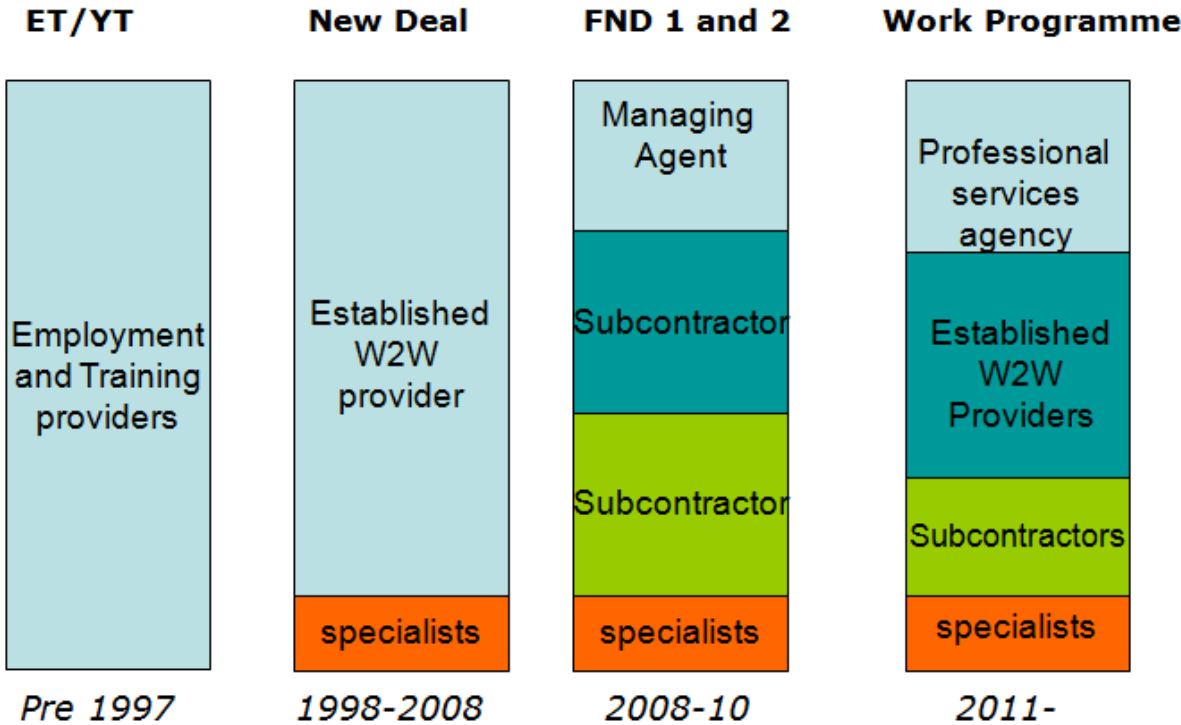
ET/YT

Employment and Training providers

Pre 1997

New Deal

Established W2W provider

specialists

1998-2008

FND 1 and 2

Managing Agent

Subcontractor

Subcontractor

specialists

2008-10

Work Programme

Professional services agency

Established W2W Providers

Subcontractors

specialists

2011-